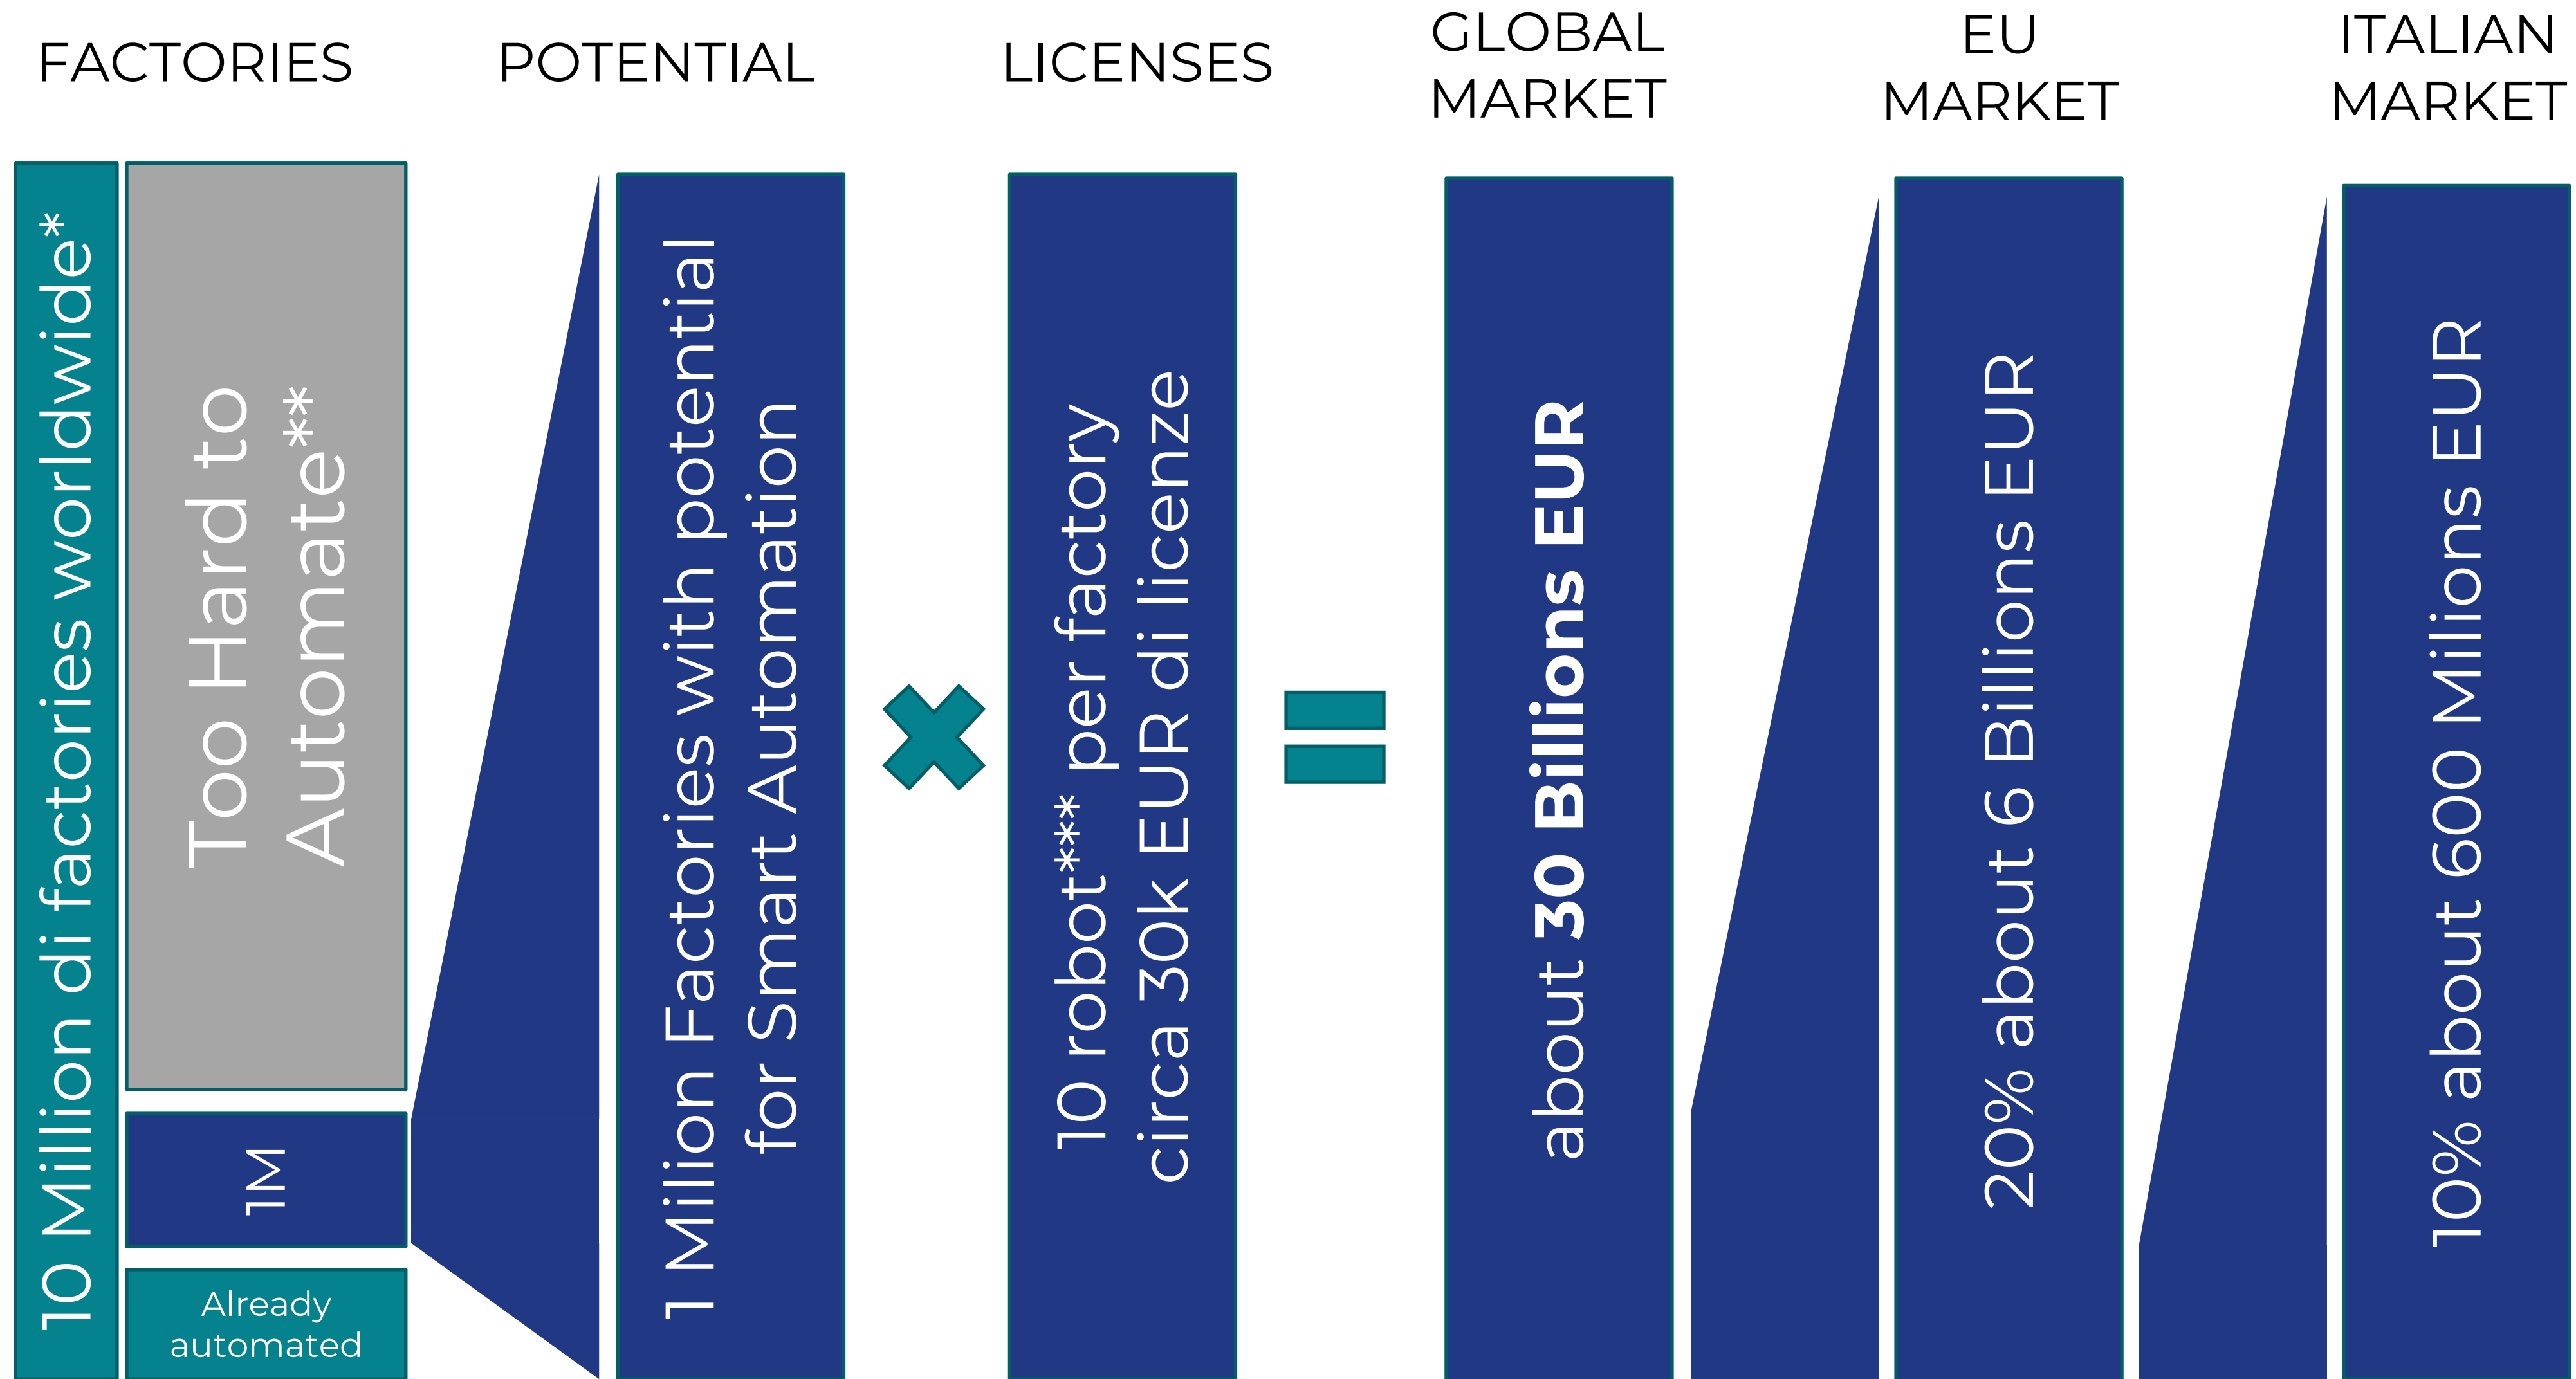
FACTORIES

POTENTIAL

LICENSES

GLOBAL MARKET

EU MARKET

ITALIAN MARKET

10 Million di factories worldwide*

Too Hard to Automate**

1M

Already automated

1 Milion Factories with potential for Smart Automation

10 robot*** per factory circa 30k EUR di licenze

about **30 Billions EUR**

20% about 6 Billions EUR

10% about 600 Milions EUR